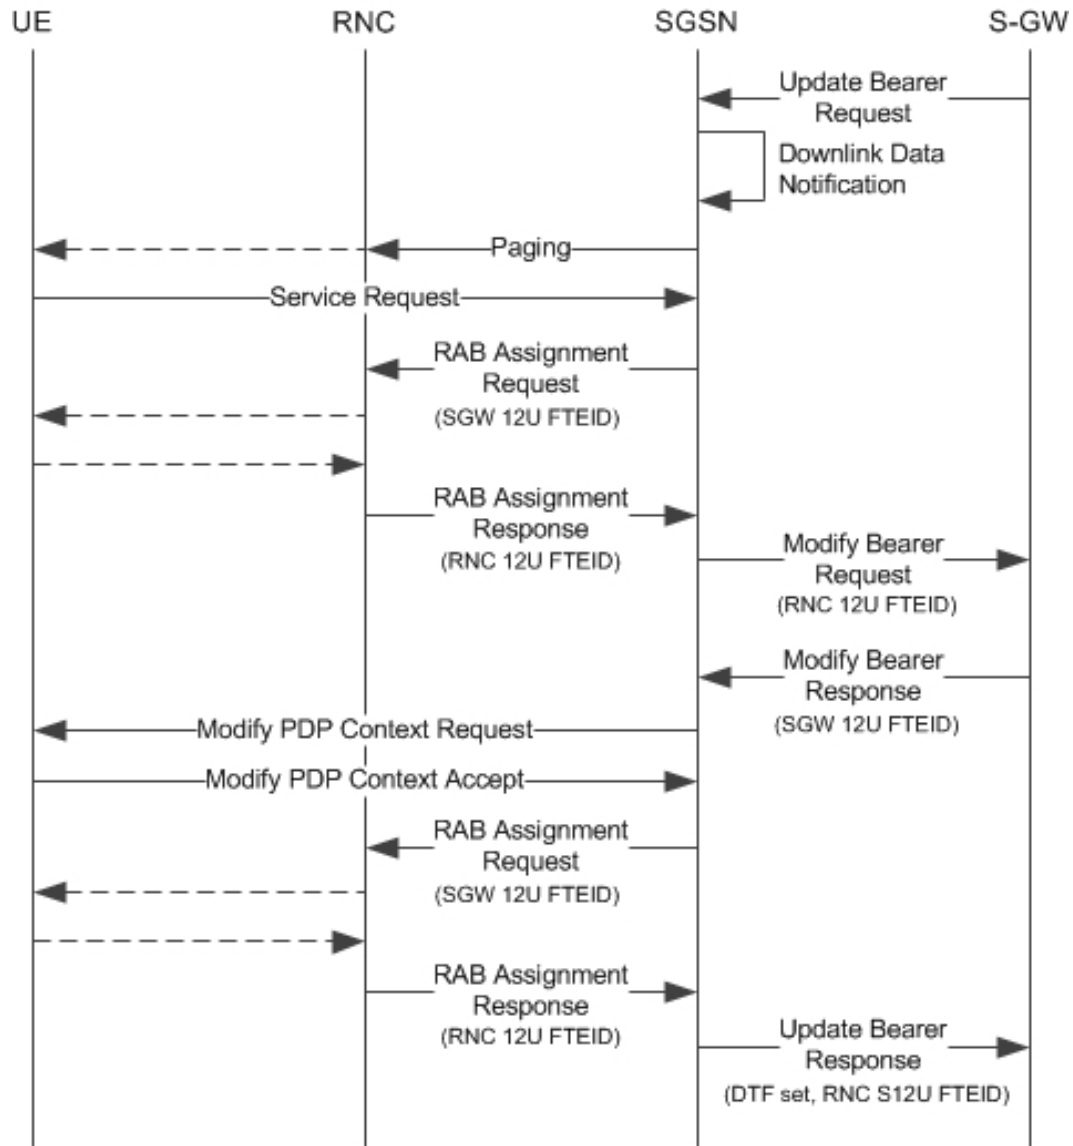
UE RNC SGSN S-GW

Update Bearer Request

Downlink Data Notification

Paging

Service Request

RAB Assignment Request
(SGW 12U FTEID)

RAB Assignment Response
(RNC 12U FTEID)

Modify Bearer Request
(RNC 12U FTEID)

Modify Bearer Response
(SGW 12U FTEID)

Modify PDP Context Request

Modify PDP Context Accept

RAB Assignment Request
(SGW 12U FTEID)

RAB Assignment Response
(RNC 12U FTEID)

Update Bearer Response
(DTF set, RNC S12U FTEID)